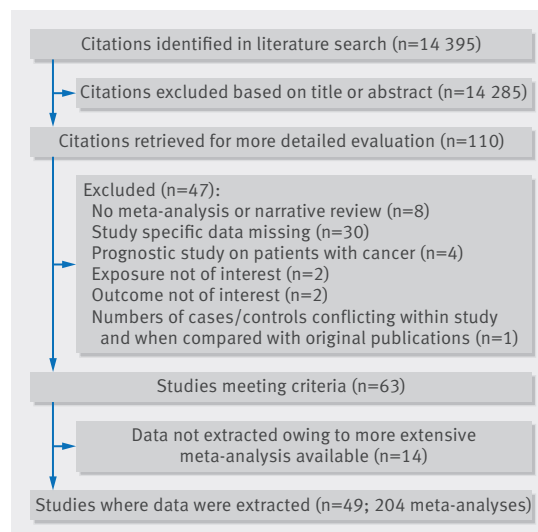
Citations identified in literature search (n=14 395)

Citations excluded based on title or abstract (n=14 285)

Citations retrieved for more detailed evaluation (n=110)

Excluded (n=47):
No meta-analysis or narrative review (n=8)
Study specific data missing (n=30)
Prognostic study on patients with cancer (n=4)
Exposure not of interest (n=2)
Outcome not of interest (n=2)
Numbers of cases/controls conflicting within study and when compared with original publications (n=1)

Studies meeting criteria (n=63)

Data not extracted owing to more extensive meta-analysis available (n=14)

Studies where data were extracted (n=49; 204 meta-analyses)